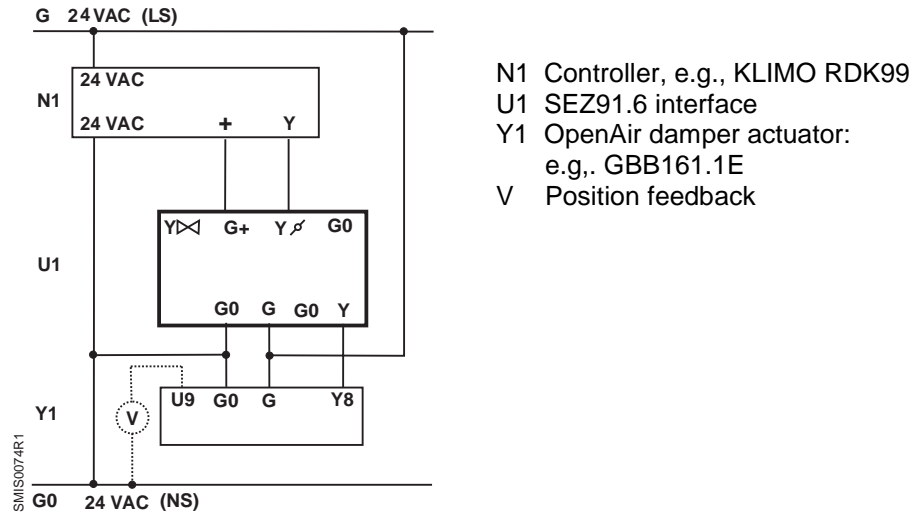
G 24 VAC (LS)

N1
24 VAC
24 VAC
+
Y

U1
Y⋈ G+ Y⌀ G0
G0 G G0 Y

Y1
V
U9 G0 G Y8

SMIS0074R1

G0 24 VAC (NS)

N1 Controller, e.g., KLIMO RDK99
U1 SEZ91.6 interface
Y1 OpenAir damper actuator: e.g,. GBB161.1E
V Position feedback